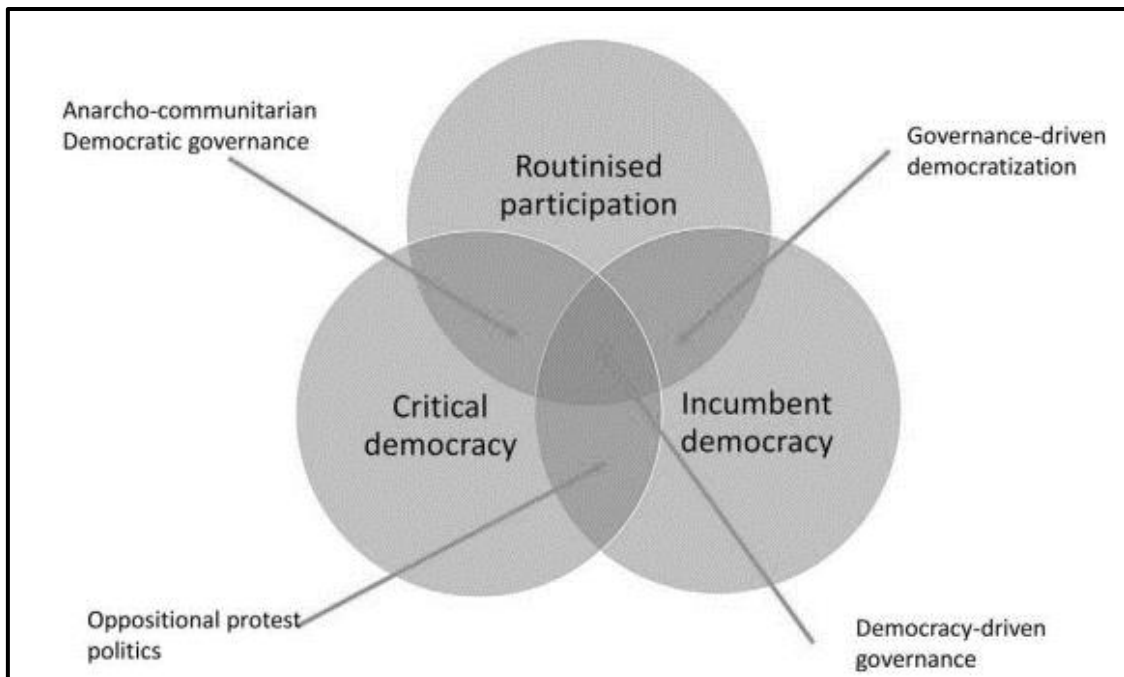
Anarcho-communitarian Democratic governance

Routinised participation

Governance-driven democratization

Critical democracy

Incumbent democracy

Oppositional protest politics

Democracy-driven governance